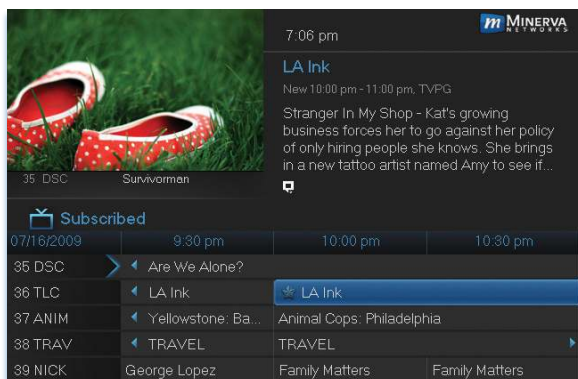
m MINERVA NETWORKS

7:06 pm

LA Ink

New 10:00 pm - 11:00 pm, TVPG

Stranger In My Shop - Kat's growing business forces her to go against her policy of only hiring people she knows. She brings in a new tattoo artist named Amy to see if...

35 DSC Survivorman

Subscribed

| 07/16/2009 | 9:30 pm | 10:00 pm | 10:30 pm |
|---|---|---|---|
| 35 DSC | Are We Alone? | | |
| 36 TLC | LA Ink | LA Ink | |
| 37 ANIM | Yellowstone: Ba... | Animal Cops: Philadelphia | |
| 38 TRAV | TRAVEL | TRAVEL | |
| 39 NICK | George Lopez | Family Matters | Family Matters |